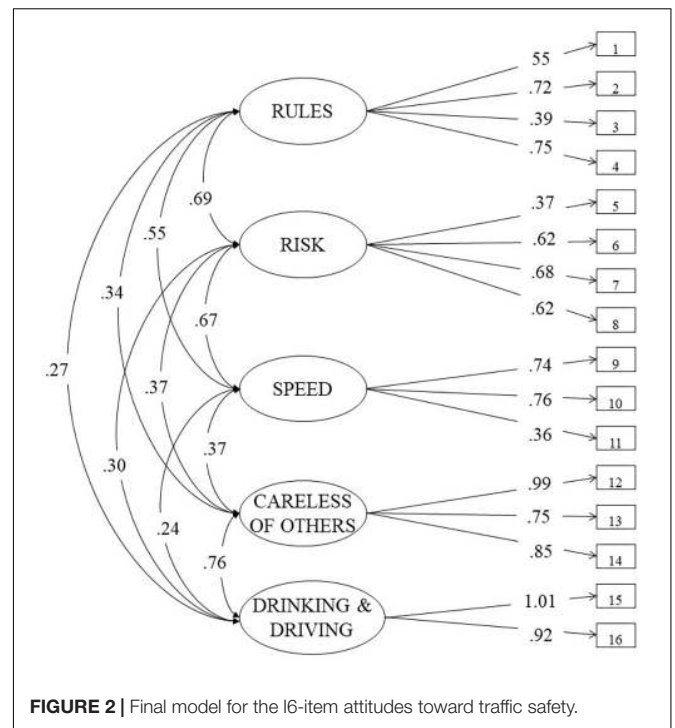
RULES
RISK
SPEED
CARELESS OF OTHERS
DRINKING & DRIVING

55
.72
.39
.75
.37
.62
.68
.62
.74
.76
.36
.99
.75
.85
1.01
.92

1
2
3
4
5
6
7
8
9
10
11
12
13
14
15
16

.69
.55
.34
.27
.67
.37
.30
.37
.24
.76

**FIGURE 2 |** Final model for the l6-item attitudes toward traffic safety.